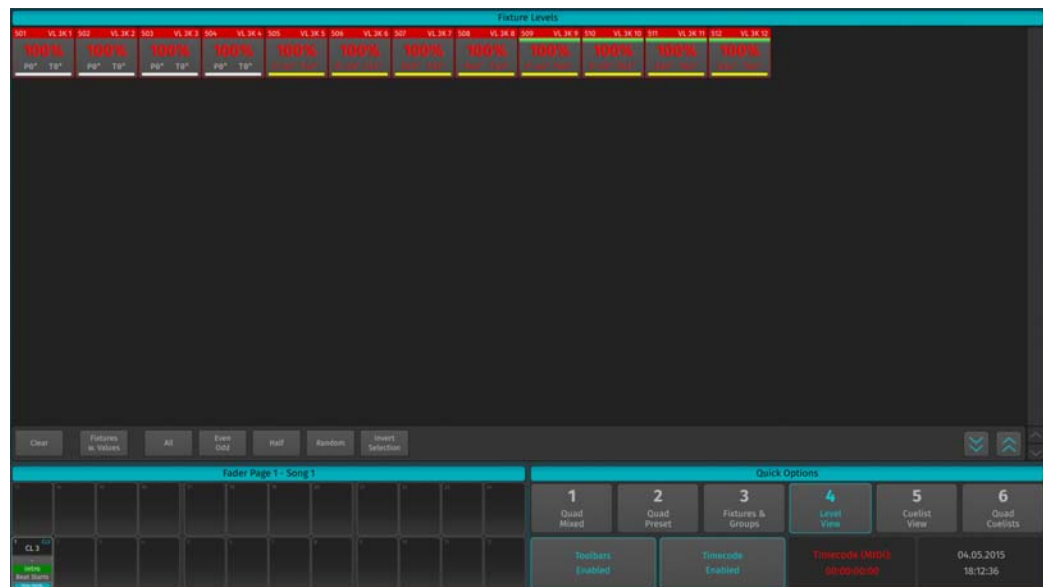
Fixture Levels

501 VL 3K 1
100%
P0° T0°

502 VL 3K 2
100%
P0° T0°

503 VL 3K 3
100%
P0° T0°

504 VL 3K 4
100%
P0° T0°

505 VL 3K 5
100%
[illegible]

506 VL 3K 6
100%
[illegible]

507 VL 3K 7
100%
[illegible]

508 VL 3K 8
100%
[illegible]

509 VL 3K 9
100%
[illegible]

510 VL 3K 10
100%
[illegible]

511 VL 3K 11
100%
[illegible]

512 VL 3K 12
100%
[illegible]

Clear
Fixtures w. Values
All
Even Odd
Half
Random
Invert Selection

Fader Page 1 - Song 1

CL 3
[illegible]
Beat Starts
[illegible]

Quick Options

1
Quad Mixed

2
Quad Preset

3
Fixtures & Groups

4
Level View

5
Cuelist View

6
Quad Cuelists

Toolbars Enabled

Timecode Enabled

Timecode (MIDI)
00:00:00:00

04.05.2015
18:12:36